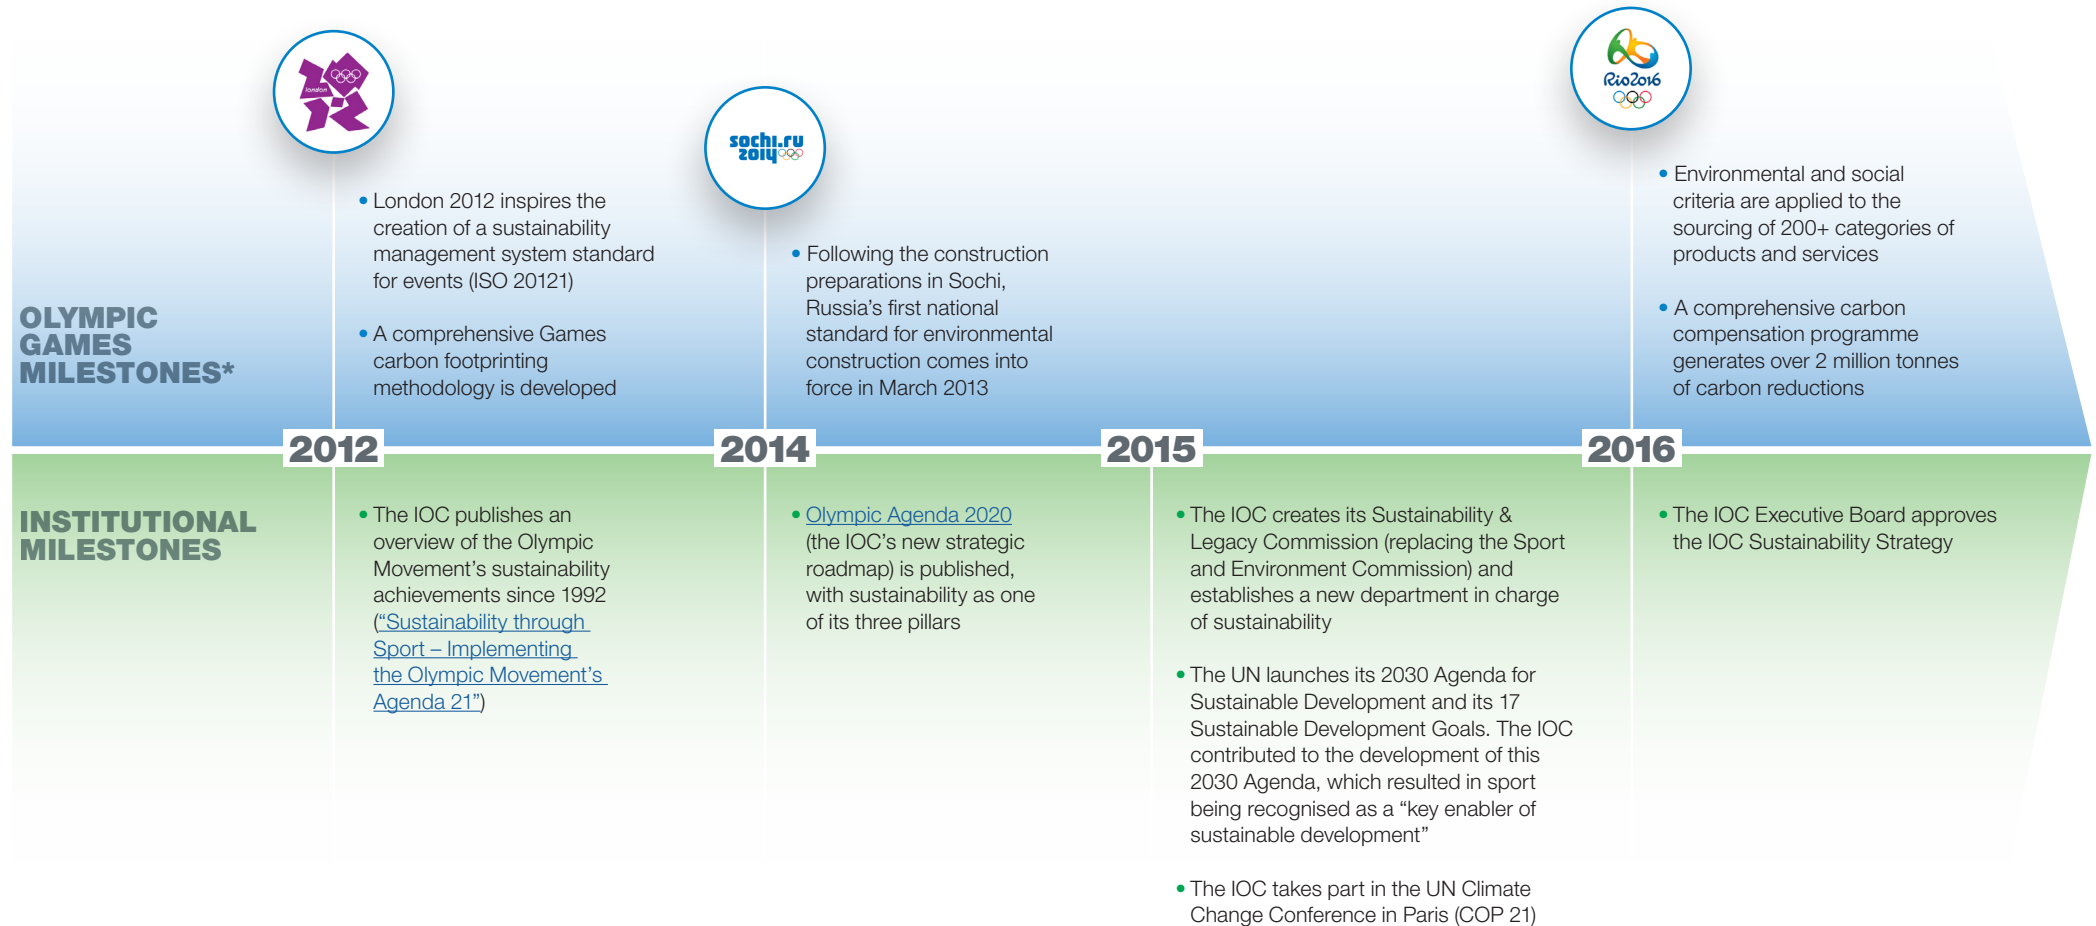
london

sochi.ru 2014

Rio2016

OLYMPIC GAMES MILESTONES*

• London 2012 inspires the creation of a sustainability management system standard for events (ISO 20121)

• A comprehensive Games carbon footprinting methodology is developed

• Following the construction preparations in Sochi, Russia's first national standard for environmental construction comes into force in March 2013

• Environmental and social criteria are applied to the sourcing of 200+ categories of products and services

• A comprehensive carbon compensation programme generates over 2 million tonnes of carbon reductions

2012

2014

2015

2016

INSTITUTIONAL MILESTONES

• The IOC publishes an overview of the Olympic Movement's sustainability achievements since 1992 ("Sustainability through Sport – Implementing the Olympic Movement's Agenda 21")

• Olympic Agenda 2020 (the IOC's new strategic roadmap) is published, with sustainability as one of its three pillars

• The IOC creates its Sustainability & Legacy Commission (replacing the Sport and Environment Commission) and establishes a new department in charge of sustainability

• The UN launches its 2030 Agenda for Sustainable Development and its 17 Sustainable Development Goals. The IOC contributed to the development of this 2030 Agenda, which resulted in sport being recognised as a "key enabler of sustainable development"

• The IOC takes part in the UN Climate Change Conference in Paris (COP 21)

• The IOC Executive Board approves the IOC Sustainability Strategy